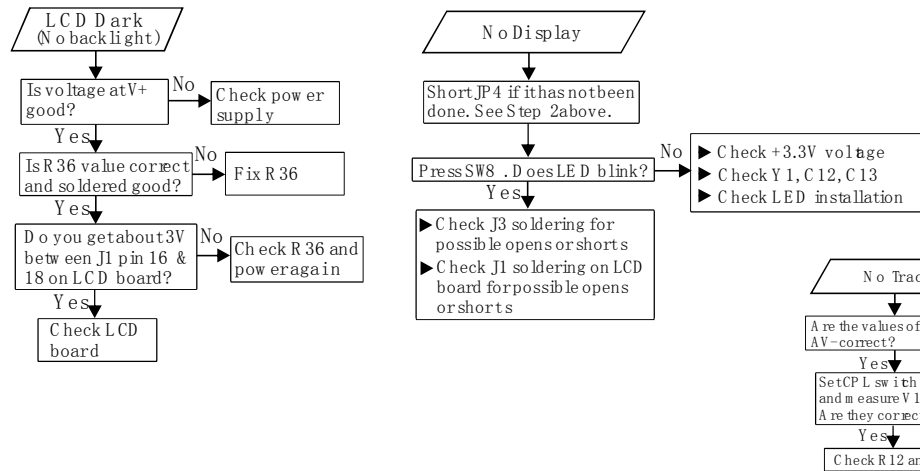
LCD Dark (No backlight)

Is voltage at V+ good?

No

Check power supply

Yes

Is R36 value correct and soldered good?

No

Fix R36

Yes

Do you get about 3V between J1 pin 16 & 18 on LCD board?

No

Check R36 and power again

Yes

Check LCD board

No Display

Short JP4 if it has not been done. See Step 2 above.

Press SW8. Does LED blink?

No

▶ Check +3.3V voltage
▶ Check Y1, C12, C13
▶ Check LED installation

Yes

▶ Check J3 soldering for possible opens or shorts
▶ Check J1 soldering on LCD board for possible opens or shorts

No Trac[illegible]

Are the values of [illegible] AV- correct?

Yes

Set CPL switch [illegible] and measure V1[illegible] Are they correc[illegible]

Yes

Check R12 an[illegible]